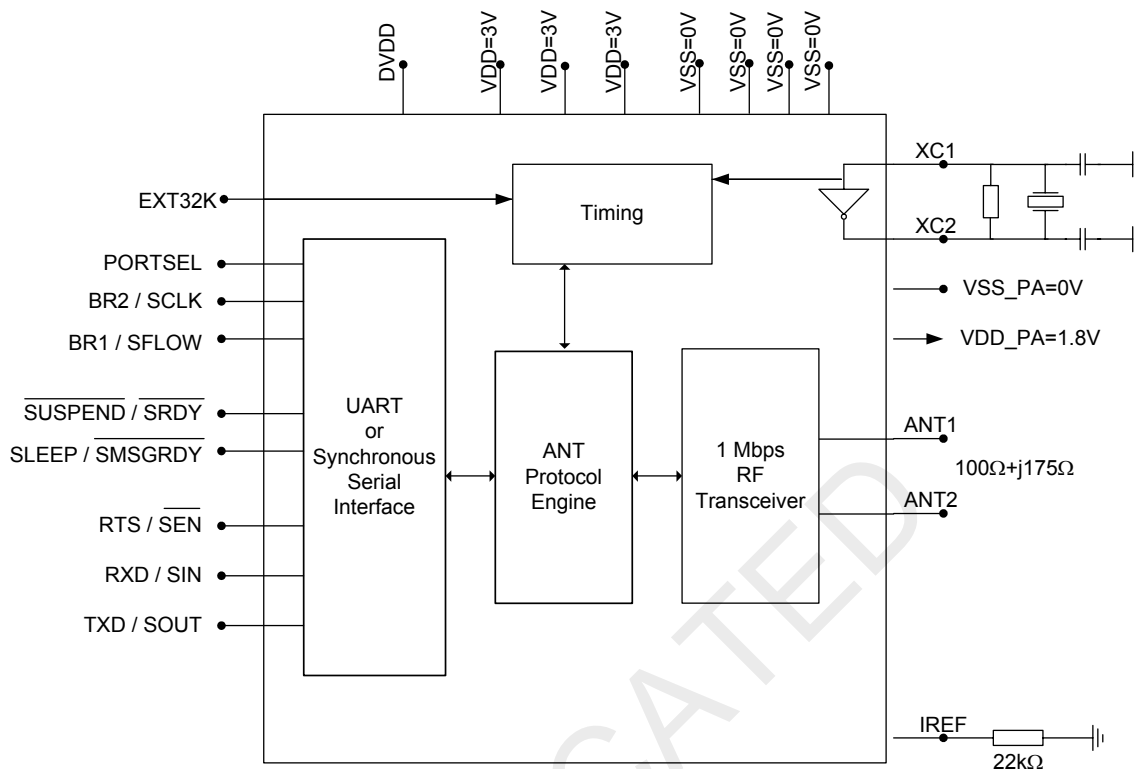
DVDD
VDD=3V
VDD=3V
VDD=3V
VSS=0V
VSS=0V
VSS=0V
VSS=0V

XC1
EXT32K
Timing
XC2

PORTSEL
BR2 / SCLK
BR1 / SFLOW
VSS_PA=0V
VDD_PA=1.8V

$\overline{\text{SUSPEND}}$ / $\overline{\text{SRDY}}$
SLEEP / $\overline{\text{SMSGRDY}}$

UART
or
Synchronous
Serial
Interface

ANT
Protocol
Engine

1 Mbps
RF
Transceiver

ANT1
$100\Omega+j175\Omega$
ANT2

RTS / $\overline{\text{SEN}}$
RXD / SIN
TXD / SOUT

IREF
$22k\Omega$

CATED